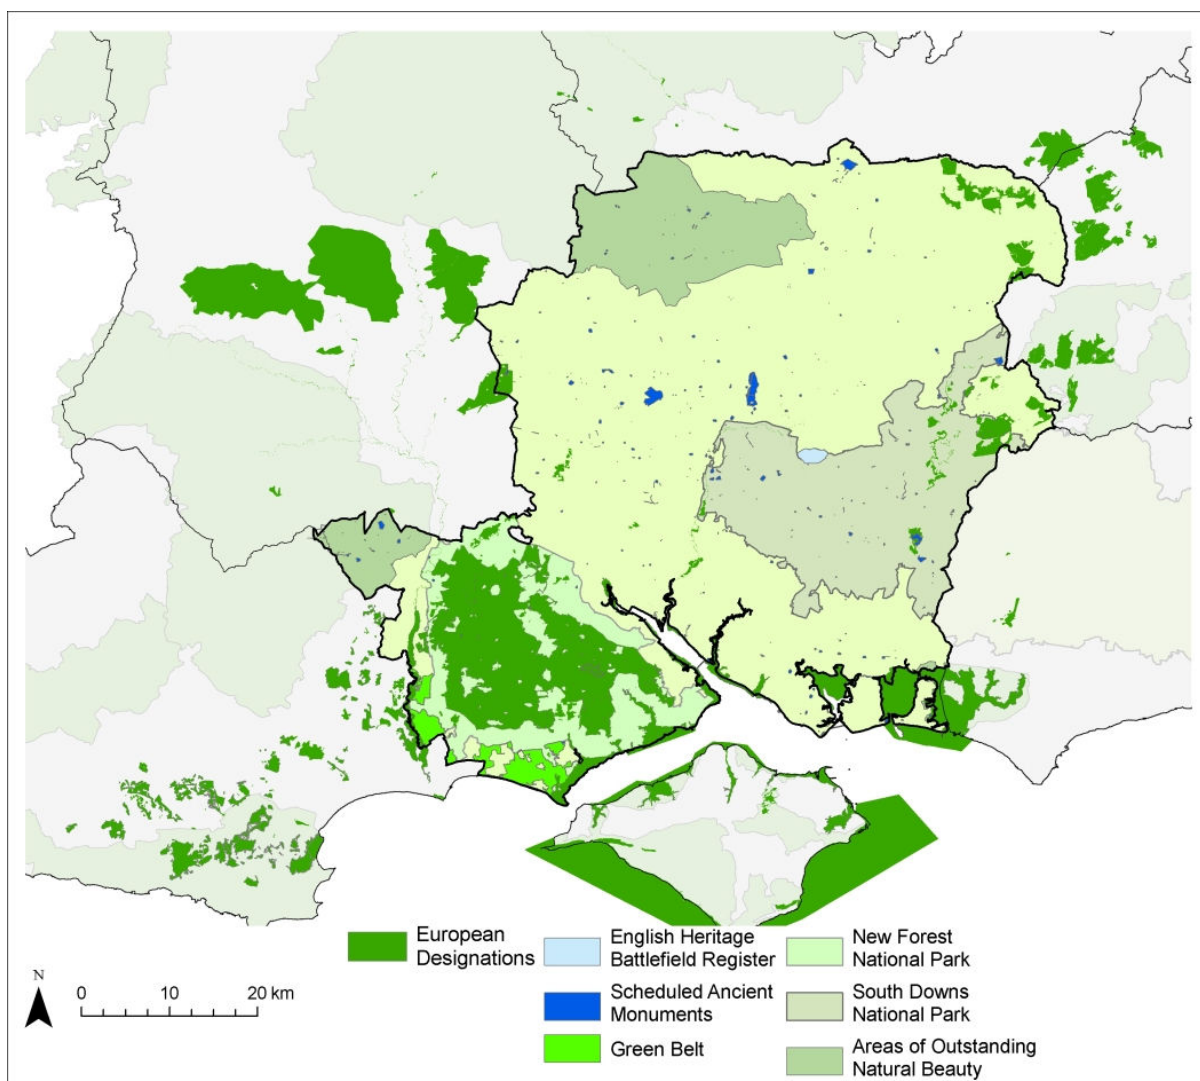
European Designations

English Heritage Battlefield Register

New Forest National Park

Scheduled Ancient Monuments

South Downs National Park

Green Belt

Areas of Outstanding Natural Beauty

N

0 10 20 km